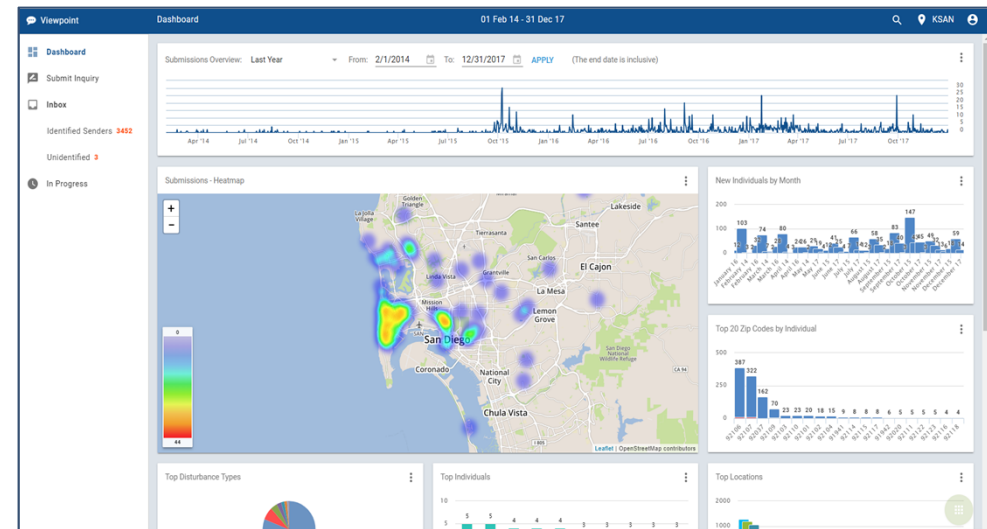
Viewpoint
Dashboard
01 Feb 14 - 31 Dec 17
KSAN

Dashboard
Submit Inquiry
Inbox
Identified Senders 3452
Unidentified 3
In Progress

Submissions Overview: Last Year
From: 2/1/2014
To: 12/31/2017
APPLY
(The end date is inclusive)

30
25
20
15
10
5
0

Apr '14
Jul '14
Oct '14
Jan '15
Apr '15
Jul '15
Oct '15
Jan '16
Apr '16
Jul '16
Oct '16
Jan '17
Apr '17
Jul '17
Oct '17

Submissions - Heatmap
+
−
0
44
Golden Triangle
Lakeside
Santee
Tierrasanta
San Carlos
El Cajon
Linda Vista
Grantville
La Mesa
Mission Hills
Lemon Grove
San Diego
Coronado
National City
Chula Vista
San Diego National Wildlife Refuge
Leaflet | OpenStreetMap contributors

New Individuals by Month
200
100
0
103
74
80
83
147
59
66
58
95
49

Top 20 Zip Codes by Individual
400
200
0
387
322
162
70
23
23
20
18
15
9
8
8
8
6
5
5
5
5
4
4

Top Disturbance Types

Top Individuals
10
5
5
5
4
4
4
3
3
3
3
3

Top Locations
1000